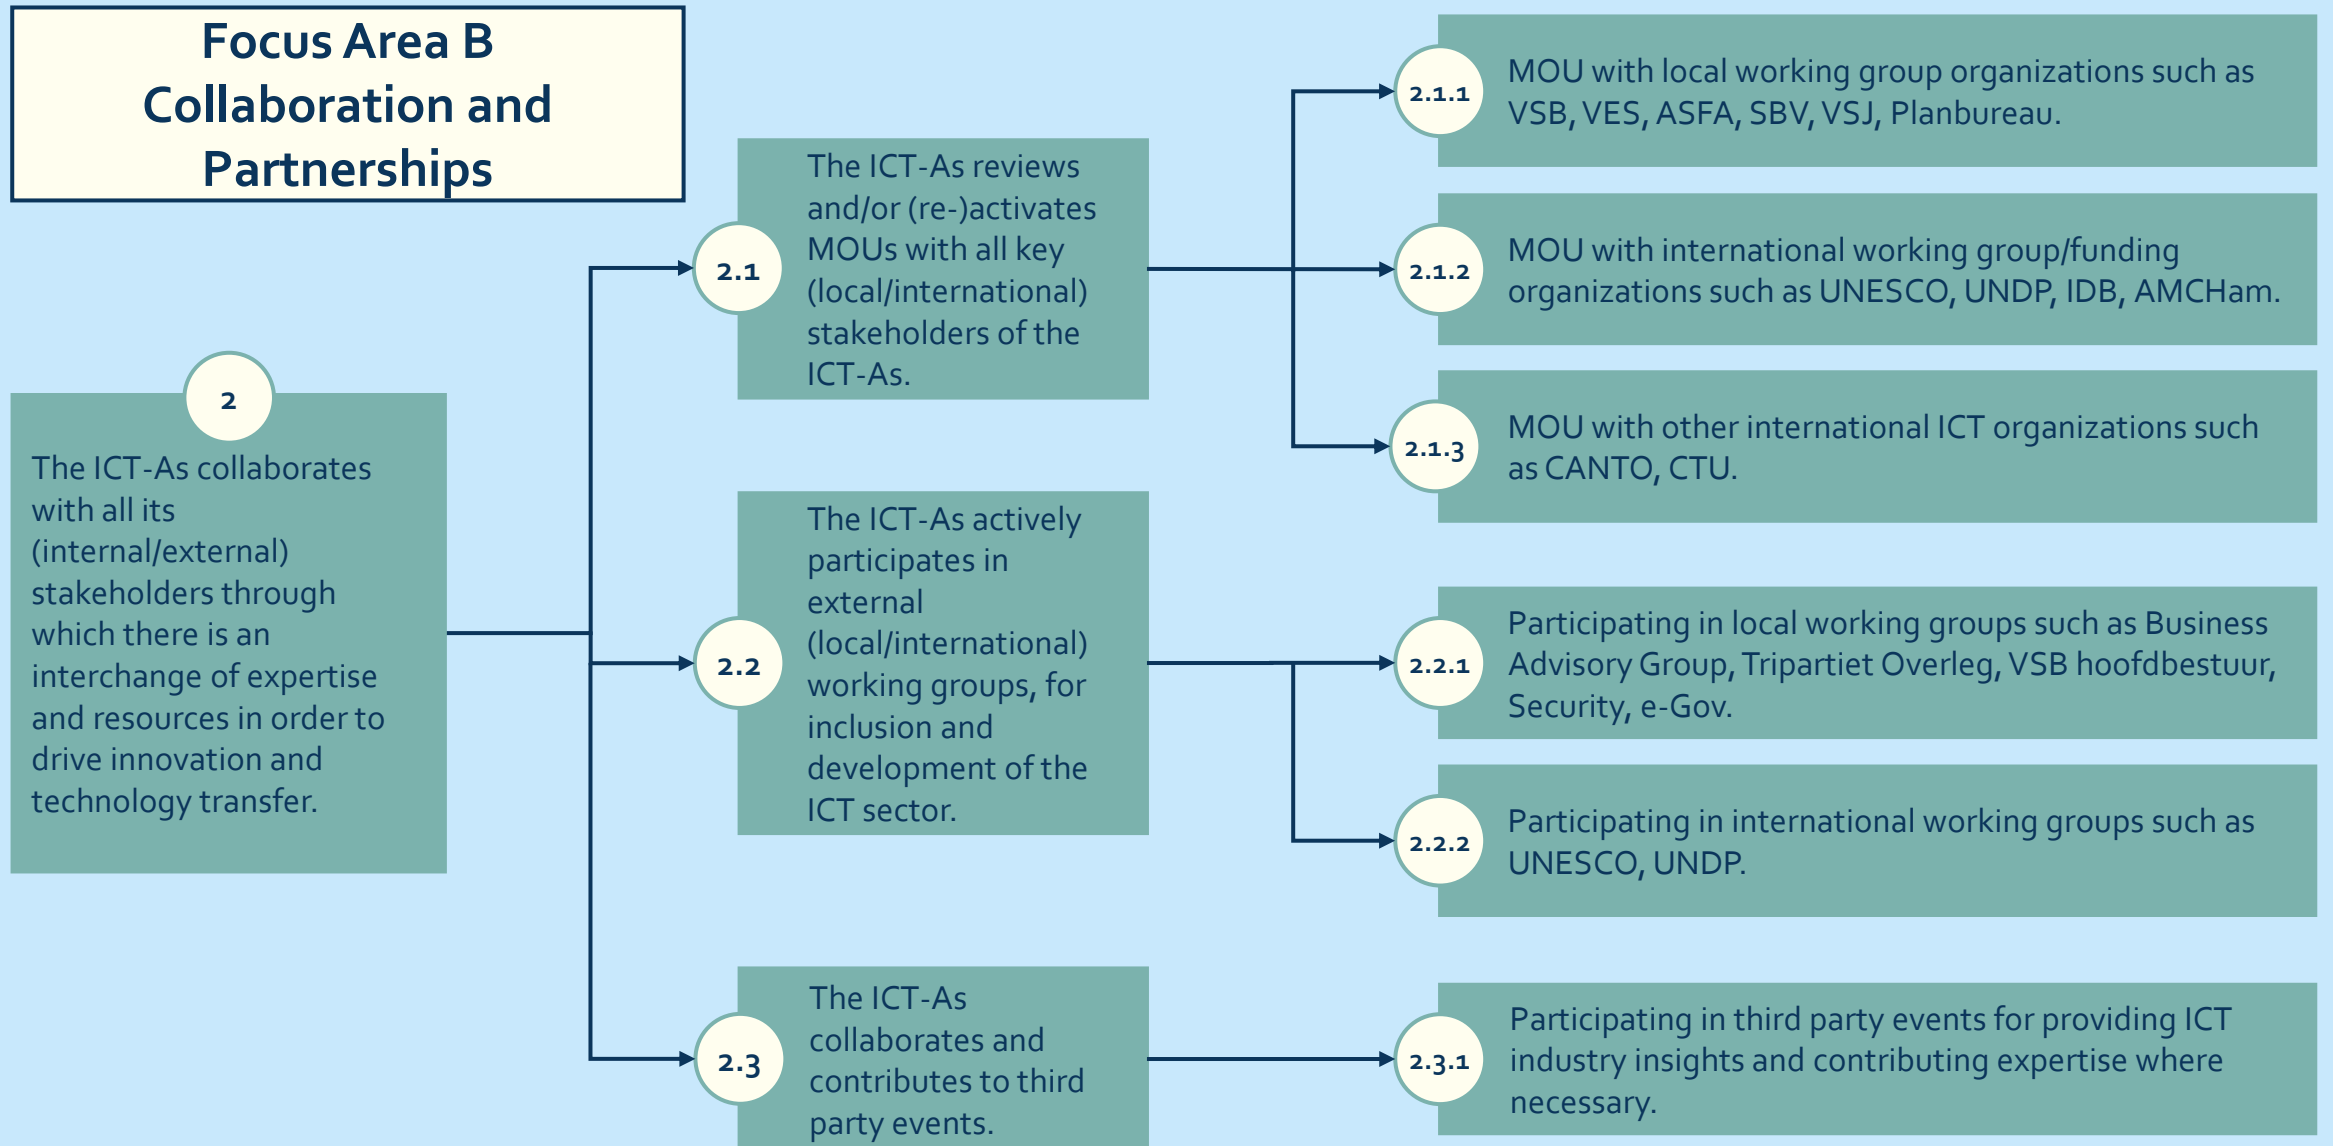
Focus Area B
Collaboration and Partnerships

2

The ICT-As collaborates with all its (internal/external) stakeholders through which there is an interchange of expertise and resources in order to drive innovation and technology transfer.

2.1

The ICT-As reviews and/or (re-)activates MOUs with all key (local/international) stakeholders of the ICT-As.

2.1.1

MOU with local working group organizations such as VSB, VES, ASFA, SBV, VSJ, Planbureau.

2.1.2

MOU with international working group/funding organizations such as UNESCO, UNDP, IDB, AMCHam.

2.1.3

MOU with other international ICT organizations such as CANTO, CTU.

2.2

The ICT-As actively participates in external (local/international) working groups, for inclusion and development of the ICT sector.

2.2.1

Participating in local working groups such as Business Advisory Group, Tripartiet Overleg, VSB hoofdbestuur, Security, e-Gov.

2.2.2

Participating in international working groups such as UNESCO, UNDP.

2.3

The ICT-As collaborates and contributes to third party events.

2.3.1

Participating in third party events for providing ICT industry insights and contributing expertise where necessary.